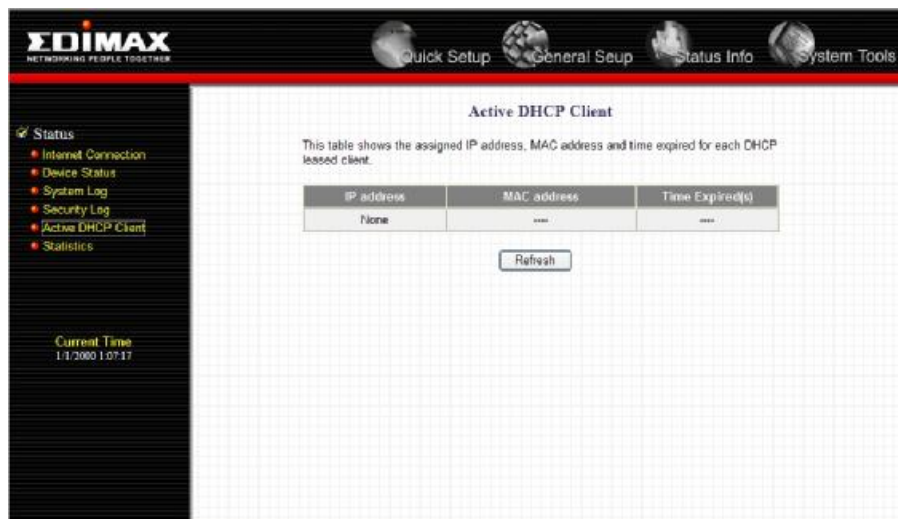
EDIMAX
NETWORKING PEOPLE TOGETHER

Quick Setup General Seup Status Info System Tools

Status
Internet Connection
Device Status
System Log
Security Log
Active DHCP Client
Statistics

Current Time
1/1/2000 1:07:17

Active DHCP Client

This table shows the assigned IP address, MAC address and time expired for each DHCP leased client.

| IP address | MAC address | Time Expired(s) |
|---|---|---|
| None | ---- | ---- |

Refresh